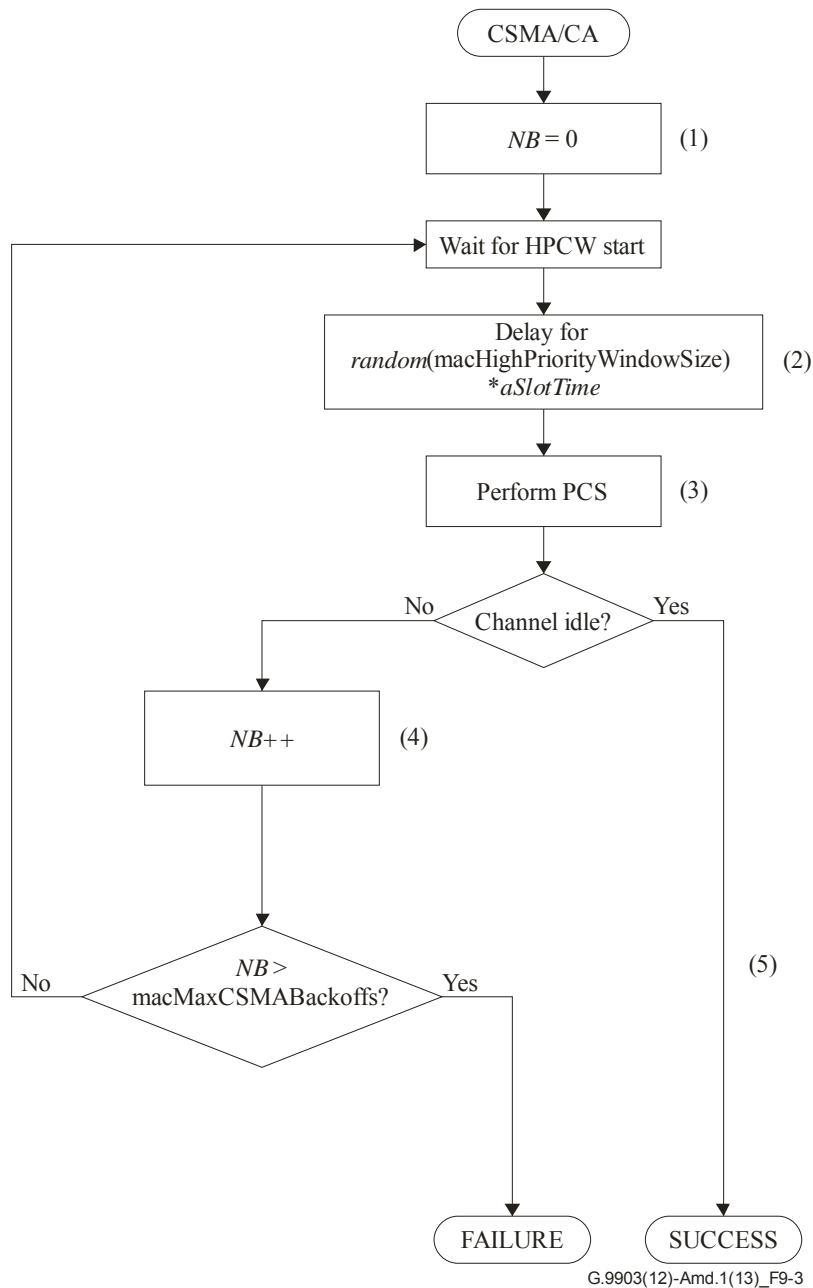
CSMA/CA

$NB = 0$ (1)

Wait for HPCW start

Delay for *random*(macHighPriorityWindowSize) \**aSlotTime* (2)

Perform PCS (3)

No Channel idle? Yes

*NB++* (4)

No *NB* > macMaxCSMABackoffs? Yes

(5)

FAILURE

SUCCESS

G.9903(12)-Amd.1(13)_F9-3